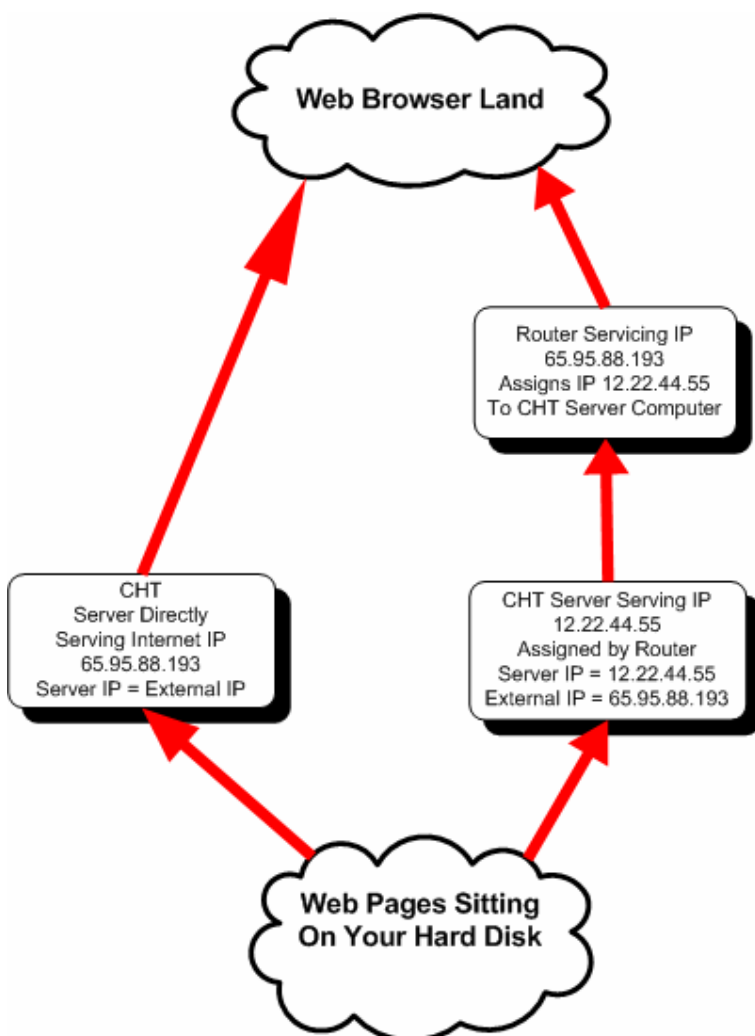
Web Browser Land

Router Servicing IP
65.95.88.193
Assigns IP 12.22.44.55
To CHT Server Computer

CHT
Server Directly
Serving Internet IP
65.95.88.193
Server IP = External IP

CHT Server Serving IP
12.22.44.55
Assigned by Router
Server IP = 12.22.44.55
External IP = 65.95.88.193

Web Pages Sitting
On Your Hard Disk